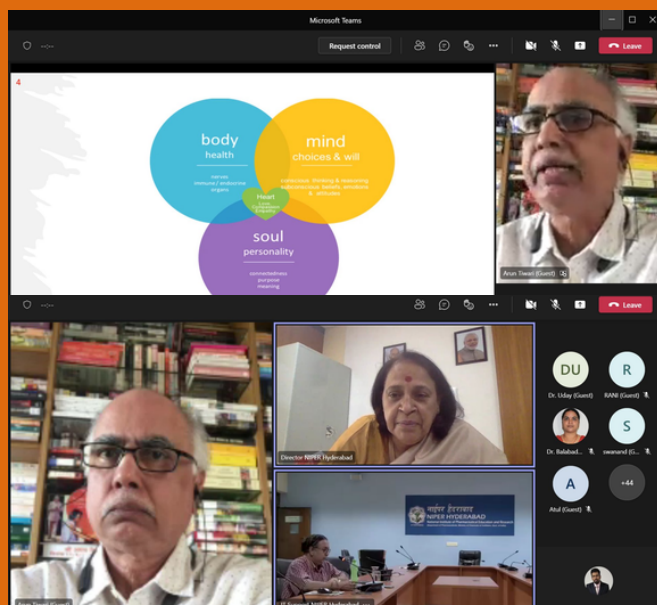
Microsoft Teams

Request control

Leave

4

body
health

nerves
immune / endocrine
organs

mind
choices & will

conscious thinking & reasoning
subconscious beliefs, emotions & attitudes

Heart

soul
personality

connectedness
purpose
meaning

Arun Tiwari (Guest)

Leave

Director NIPER Hyderabad

नाईपर हैदराबाद
NIPER HYDERABAD

DU
Dr. Uday (Guest)

R
RANI (Guest)

Dr. Balabad...

S
swanand (G...

A
Atul (Guest)

+44

Arun Tiwari (Guest)